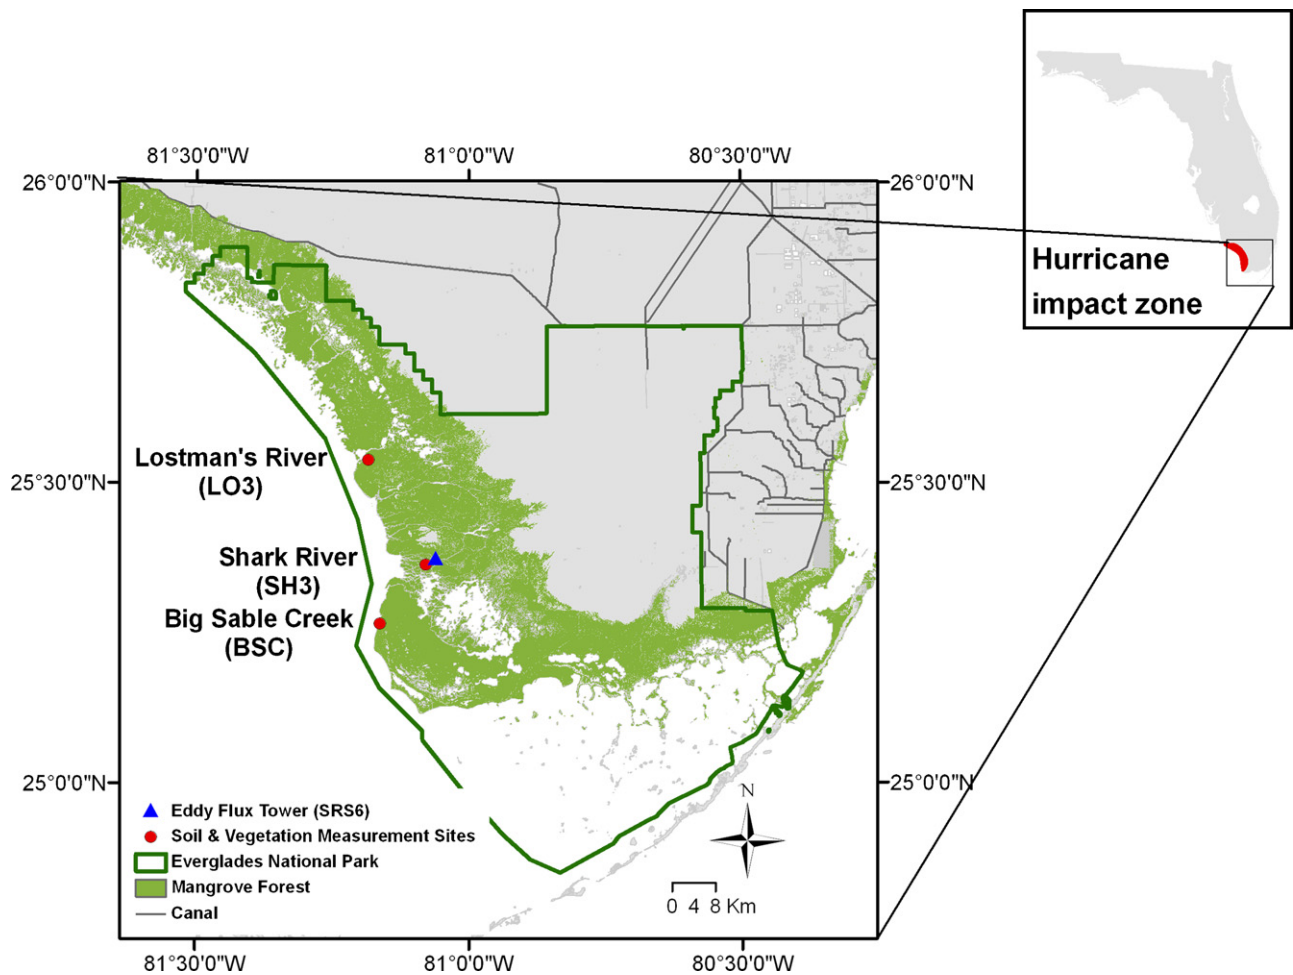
Hurricane impact zone

81°30'0"W 81°0'0"W 80°30'0"W

26°0'0"N 26°0'0"N

Lostman's River (LO3)

25°30'0"N 25°30'0"N

Shark River (SH3)

Big Sable Creek (BSC)

25°0'0"N 25°0'0"N

Eddy Flux Tower (SRS6)
Soil & Vegetation Measurement Sites
Everglades National Park
Mangrove Forest
Canal

N

0 4 8 Km

81°30'0"W 81°0'0"W 80°30'0"W